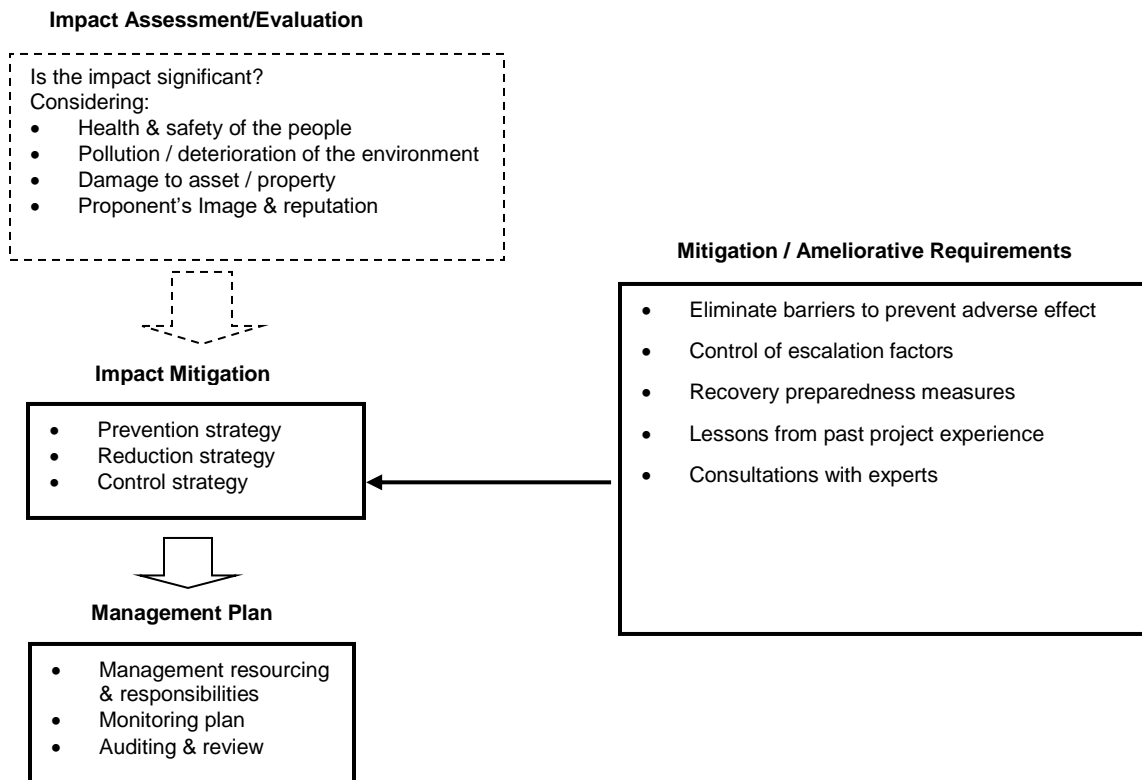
**Impact Assessment/Evaluation**

Is the impact significant?
Considering:
- Health & safety of the people
- Pollution / deterioration of the environment
- Damage to asset / property
- Proponent's Image & reputation

**Impact Mitigation**

- Prevention strategy
- Reduction strategy
- Control strategy

**Management Plan**

- Management resourcing & responsibilities
- Monitoring plan
- Auditing & review

**Mitigation / Ameliorative Requirements**

- Eliminate barriers to prevent adverse effect
- Control of escalation factors
- Recovery preparedness measures
- Lessons from past project experience
- Consultations with experts